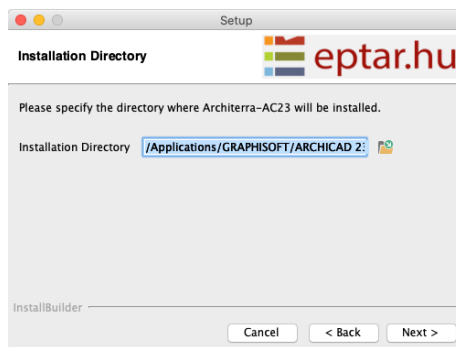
Setup

Installation Directory

eptar.hu

Please specify the directory where Architerra-AC23 will be installed.

Installation Directory /Applications/GRAPHISOFT/ARCHICAD 2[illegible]

InstallBuilder

Cancel < Back Next >